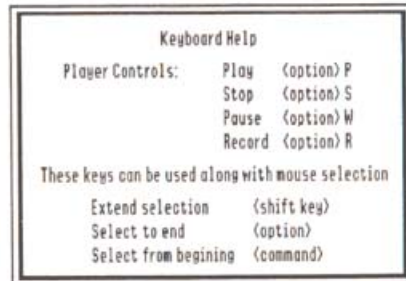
Keyboard Help

Player Controls: Play (option) P
Stop (option) S
Pause (option) W
Record (option) R

These keys can be used along with mouse selection

Extend selection (shift key)
Select to end (option)
Select from begining (command)